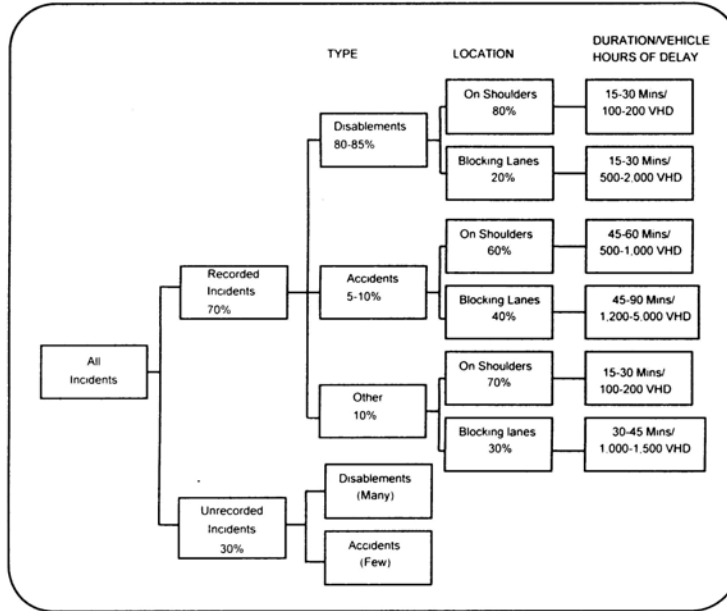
TYPE

LOCATION

DURATION/VEHICLE HOURS OF DELAY

All Incidents

Recorded Incidents 70%

Disablements 80-85%

On Shoulders 80%

15-30 Mins/ 100-200 VHD

Blocking Lanes 20%

15-30 Mins/ 500-2,000 VHD

Accidents 5-10%

On Shoulders 60%

45-60 Mins/ 500-1,000 VHD

Blocking Lanes 40%

45-90 Mins/ 1,200-5,000 VHD

Other 10%

On Shoulders 70%

15-30 Mins/ 100-200 VHD

Blocking lanes 30%

30-45 Mins/ 1,000-1,500 VHD

Unrecorded Incidents 30%

Disablements (Many)

Accidents (Few)